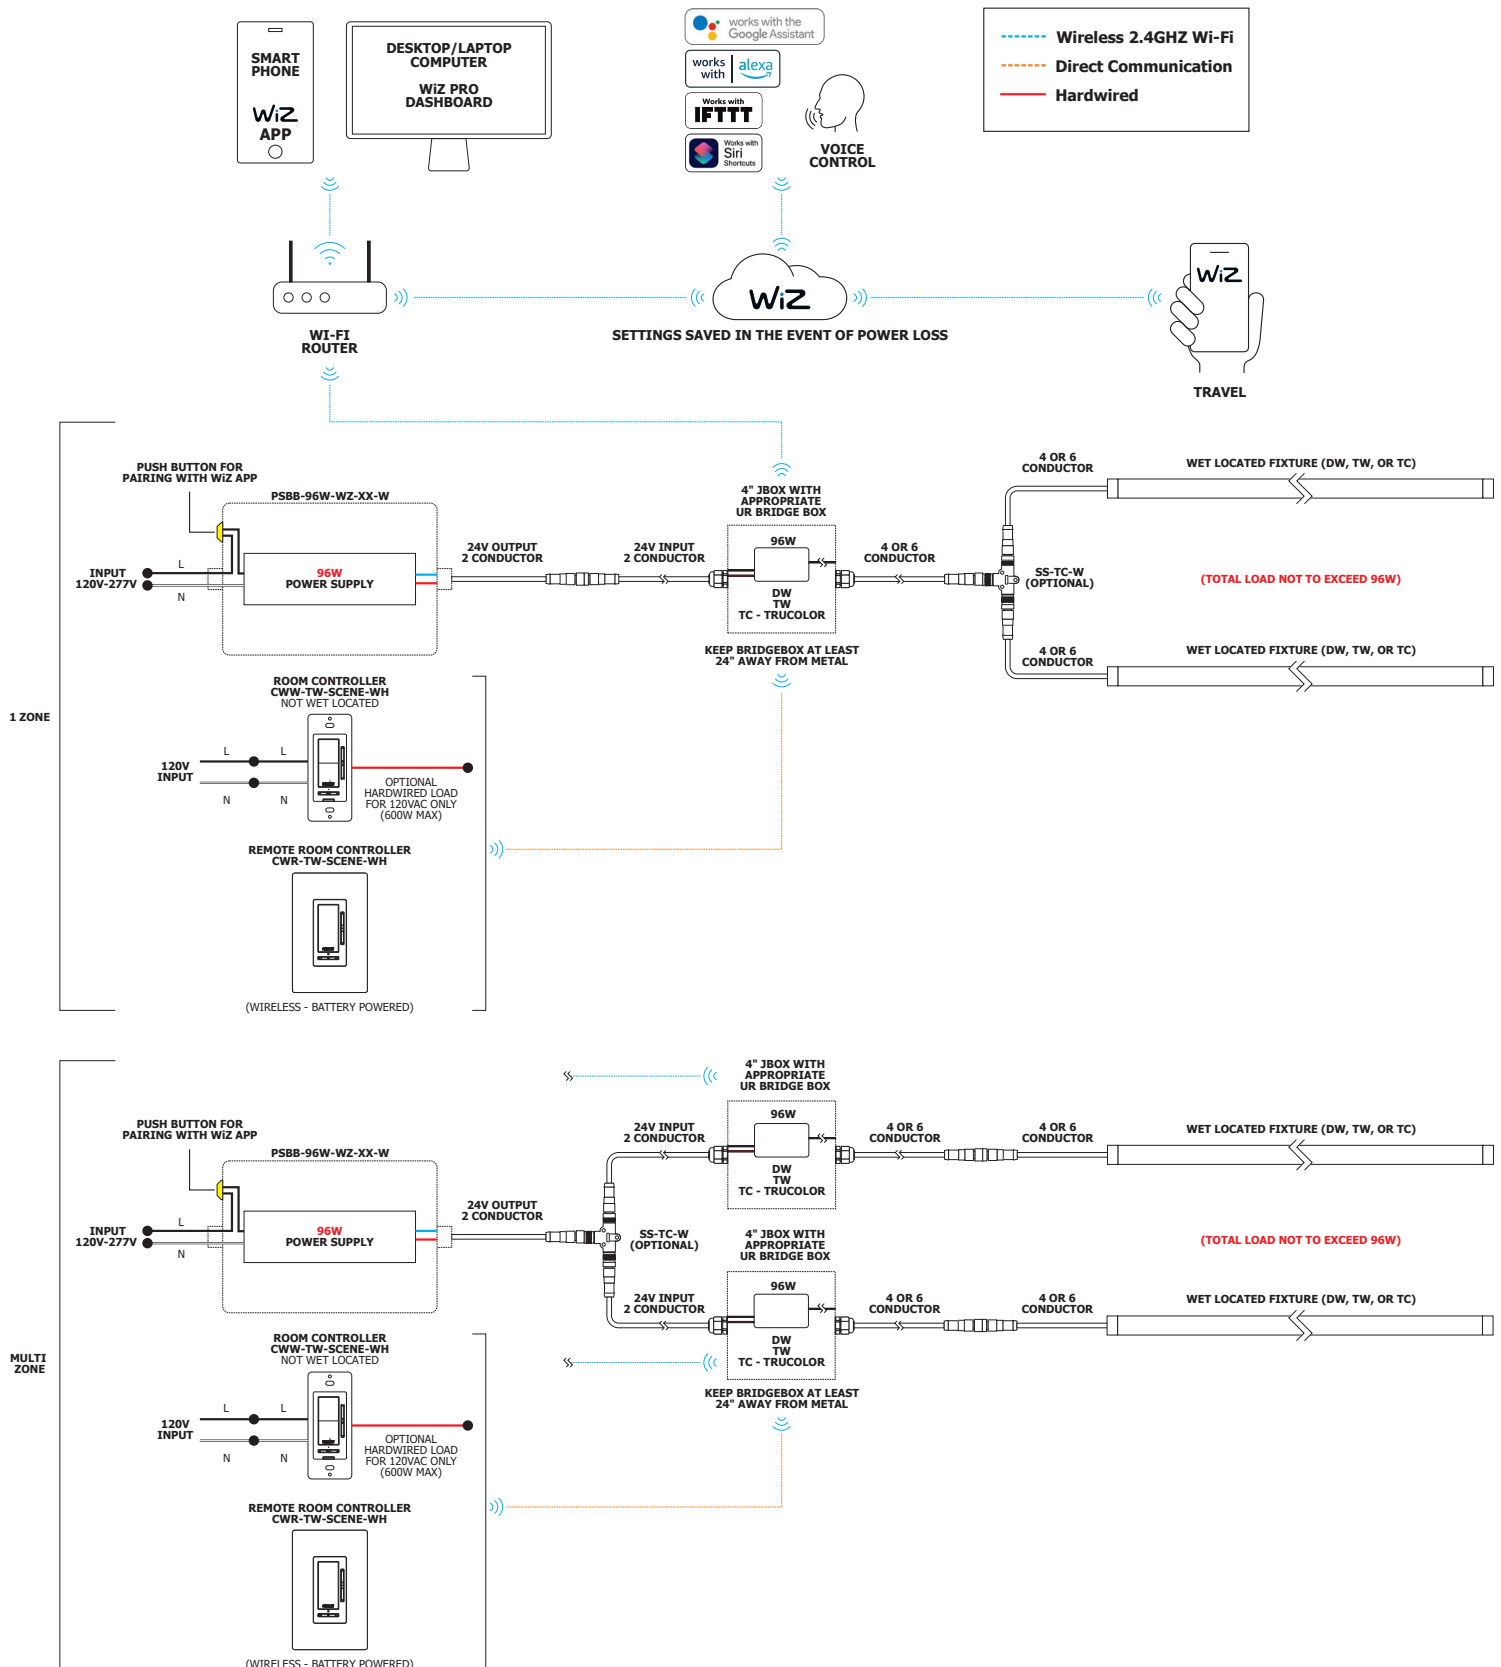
SMART PHONE

WiZ APP

DESKTOP/LAPTOP COMPUTER

WiZ PRO DASHBOARD

works with the Google Assistant

works with alexa

Works with IFTTT

Works with Siri Shortcuts

VOICE CONTROL

Wireless 2.4GHZ Wi-Fi
Direct Communication
Hardwired

WI-FI ROUTER

WiZ

SETTINGS SAVED IN THE EVENT OF POWER LOSS

WiZ

TRAVEL

1 ZONE

PUSH BUTTON FOR PAIRING WITH WiZ APP

PSBB-96W-WZ-XX-W

INPUT 120V-277V

L

N

96W POWER SUPPLY

24V OUTPUT 2 CONDUCTOR

24V INPUT 2 CONDUCTOR

4" JBOX WITH APPROPRIATE UR BRIDGE BOX

96W

DW TW TC - TRUCOLOR

KEEP BRIDGEBOX AT LEAST 24" AWAY FROM METAL

4 OR 6 CONDUCTOR

4 OR 6 CONDUCTOR

WET LOCATED FIXTURE (DW, TW, OR TC)

SS-TC-W (OPTIONAL)

(TOTAL LOAD NOT TO EXCEED 96W)

4 OR 6 CONDUCTOR

WET LOCATED FIXTURE (DW, TW, OR TC)

ROOM CONTROLLER CWW-TW-SCENE-WH NOT WET LOCATED

120V INPUT

L L

N N

OPTIONAL HARDWIRED LOAD FOR 120VAC ONLY (600W MAX)

REMOTE ROOM CONTROLLER CWR-TW-SCENE-WH

(WIRELESS - BATTERY POWERED)

MULTI ZONE

PUSH BUTTON FOR PAIRING WITH WiZ APP

PSBB-96W-WZ-XX-W

INPUT 120V-277V

L

N

96W POWER SUPPLY

24V OUTPUT 2 CONDUCTOR

4" JBOX WITH APPROPRIATE UR BRIDGE BOX

24V INPUT 2 CONDUCTOR

96W

DW TW TC - TRUCOLOR

4 OR 6 CONDUCTOR

4 OR 6 CONDUCTOR

WET LOCATED FIXTURE (DW, TW, OR TC)

SS-TC-W (OPTIONAL)

4" JBOX WITH APPROPRIATE UR BRIDGE BOX

(TOTAL LOAD NOT TO EXCEED 96W)

24V INPUT 2 CONDUCTOR

96W

DW TW TC - TRUCOLOR

4 OR 6 CONDUCTOR

4 OR 6 CONDUCTOR

WET LOCATED FIXTURE (DW, TW, OR TC)

KEEP BRIDGEBOX AT LEAST 24" AWAY FROM METAL

ROOM CONTROLLER CWW-TW-SCENE-WH NOT WET LOCATED

120V INPUT

L L

N N

OPTIONAL HARDWIRED LOAD FOR 120VAC ONLY (600W MAX)

REMOTE ROOM CONTROLLER CWR-TW-SCENE-WH

(WIRELESS - BATTERY POWERED)